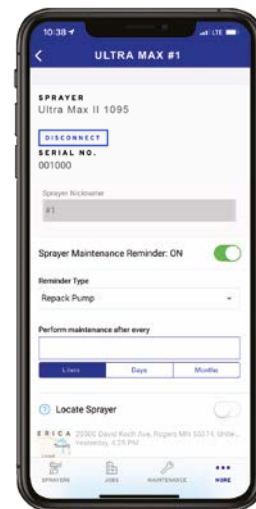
10:38 LTE

ULTRA MAX #1

SPRAYER
Ultra Max II 1095

DISCONNECT

SERIAL NO.
001000

Sprayer Nickname

#1

Sprayer Maintenance Reminder: ON

Reminder Type

Repack Pump

Perform maintenance after every

Liters | Days | Months

Locate Sprayer

ERICA 20500 David Koch Ave, Rogers MN 55374, Unite... Yesterday, 4:25 PM

SPRAYERS JOBS MAINTENANCE MORE